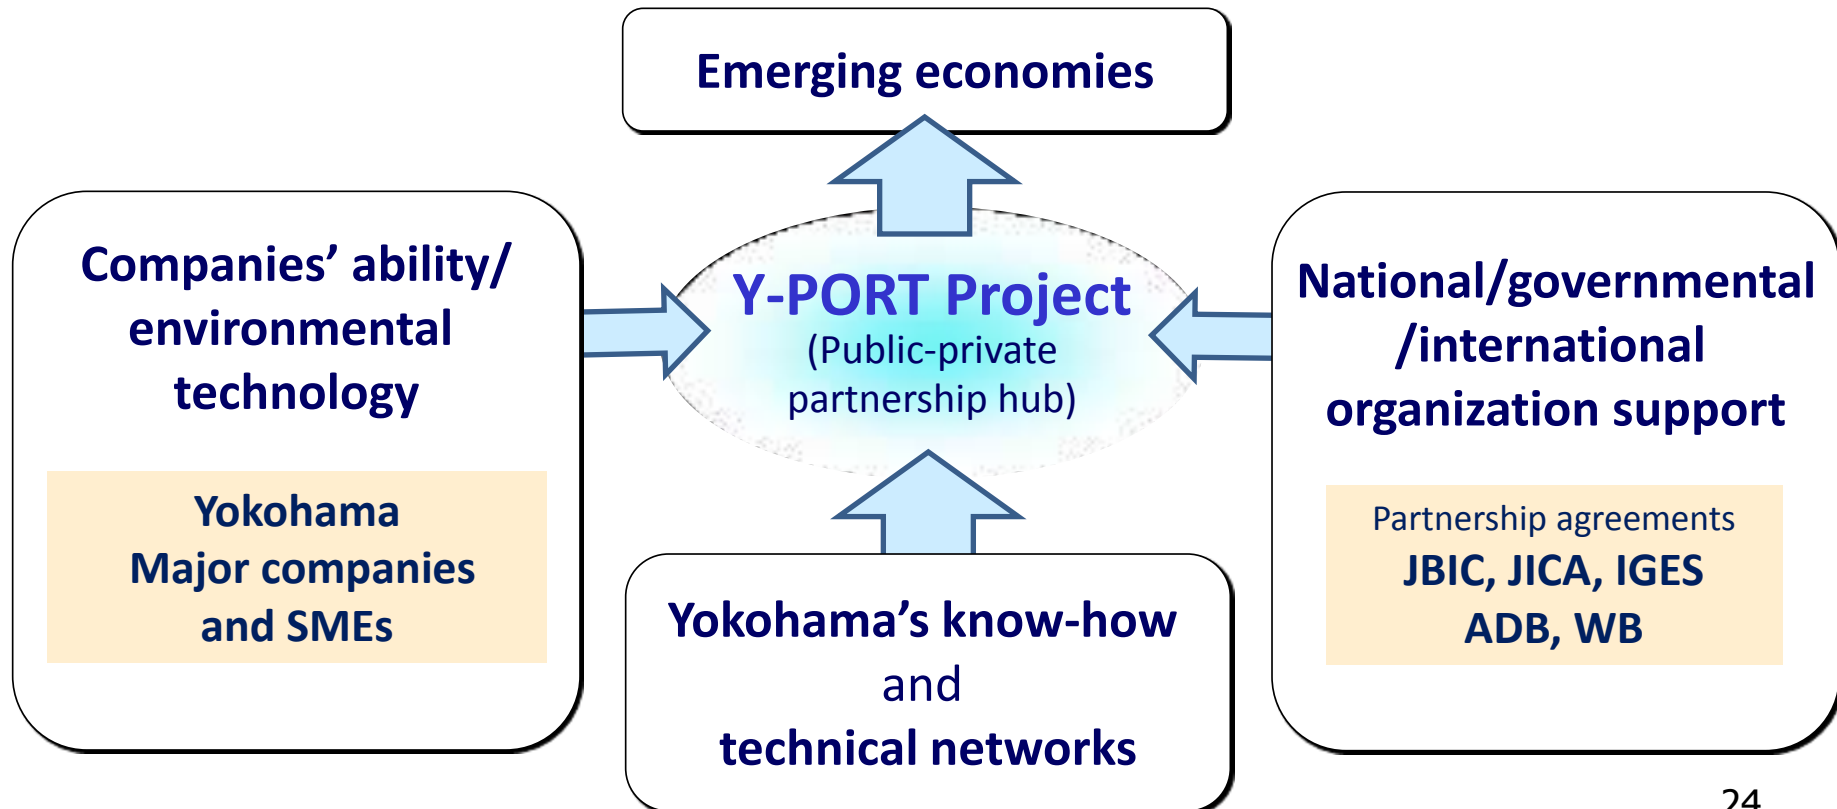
Emerging economies

Companies' ability/ environmental technology

Yokohama
Major companies and SMEs

Y-PORT Project
(Public-private partnership hub)

National/governmental /international organization support

Partnership agreements
JBIC, JICA, IGES
ADB, WB

Yokohama's know-how and technical networks

24